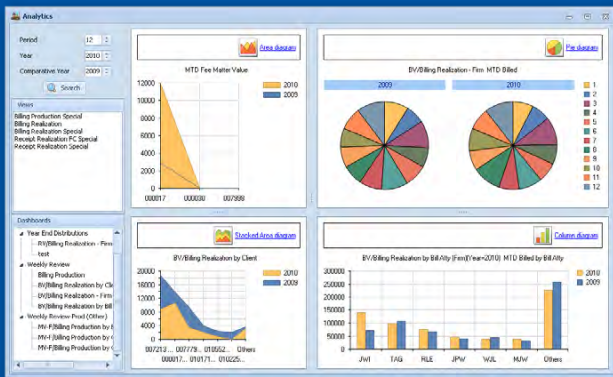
Analytics

Period 12
Year 2010
Comparative Year 2009
Search

Views
Billing Production Special
Billing Realization
Billing Realization Special
Receipt Realization PC Special
Receipt Realization Special

Dashboards
Year End Distributions
BV/Billing Realization - Firm
test
Weekly Review
Billing Production
BV/Billing Realization by Cli
BV/Billing Realization - Firm
BV/Billing Realization by Bill
Weekly Review Prod (Other)
MV-F/Billing Production by
MV-F/Billing Production by
MV-F/Billing Production by

Area diagram
MTD Fee Matter Value
12000
10000
8000
6000
4000
2000
0
000017 000030 007998
2010
2009

Pie diagram
BV/Billing Realization - Firm MTD Billed
2009
2010
1
2
3
4
5
6
7
8
9
10
11
12

Stacked Area diagram
BV/Billing Realization by Client
20000
16000
12000
8000
4000
0
007213... 010552... Others
000017... 010171... 010225...
2010
2009

Column diagram
BV/Billing Realization by Bill Atty (Firm)(Year=2010) MTD Billed by Bill Atty
300000
250000
200000
150000
100000
50000
0
JWI TAG RLE JPW WJL MJW Others
2010
2009